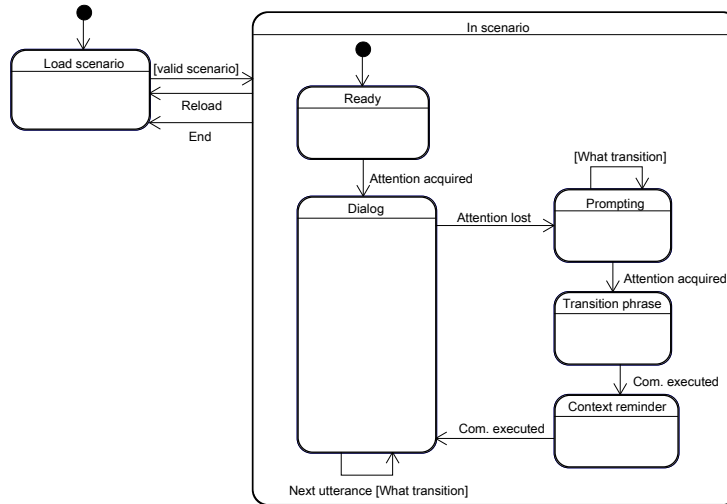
Load scenario

[valid scenario]

Reload

End

In scenario

Ready

Attention acquired

Dialog

Attention lost

[What transition]

Prompting

Attention acquired

Transition phrase

Com. executed

Context reminder

Com. executed

Next utterance [What transition]